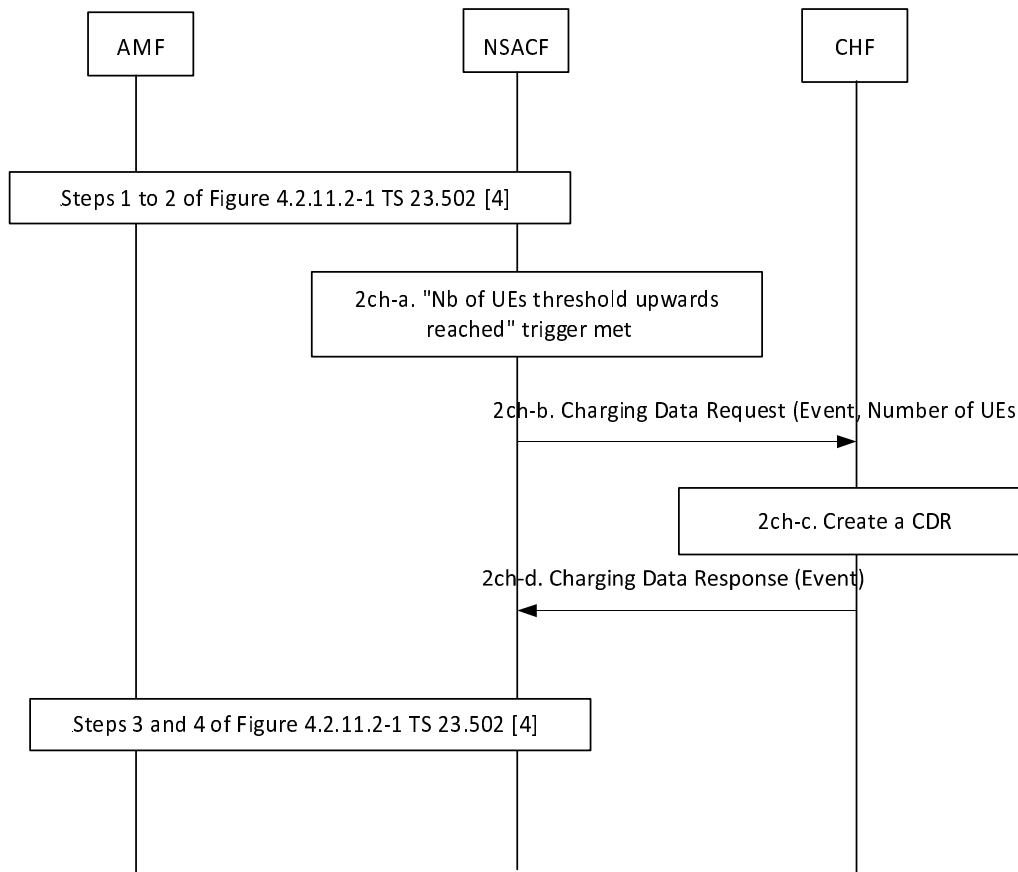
AMF

NSACF

CHF

Steps 1 to 2 of Figure 4.2.11.2-1 TS 23.502 [4]

2ch-a. "Nb of UEs threshold upwards reached" trigger met

2ch-b. Charging Data Request (Event, Number of UEs

2ch-c. Create a CDR

2ch-d. Charging Data Response (Event)

Steps 3 and 4 of Figure 4.2.11.2-1 TS 23.502 [4]